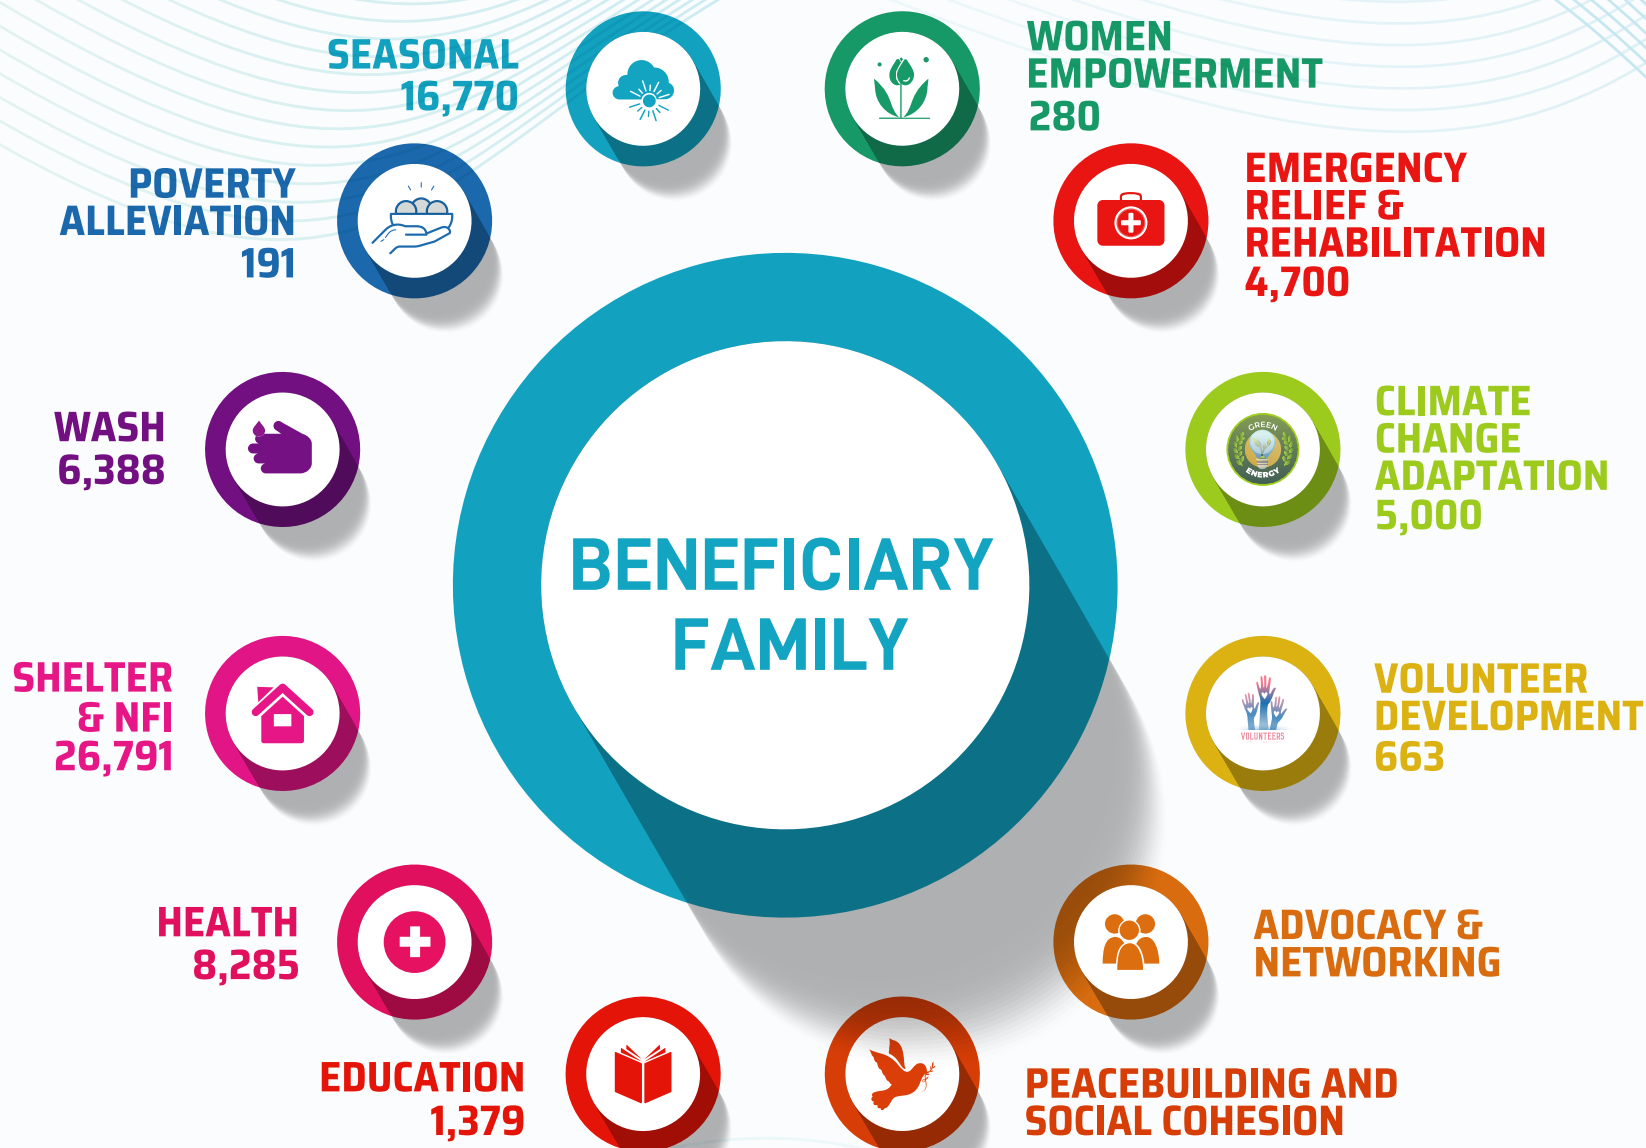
SEASONAL
16,770

WOMEN EMPOWERMENT
280

POVERTY ALLEVIATION
191

EMERGENCY RELIEF & REHABILITATION
4,700

WASH
6,388

GREEN ENERGY

CLIMATE CHANGE ADAPTATION
5,000

BENEFICIARY FAMILY

SHELTER & NFI
26,791

VOLUNTEERS

VOLUNTEER DEVELOPMENT
663

HEALTH
8,285

ADVOCACY & NETWORKING

EDUCATION
1,379

PEACEBUILDING AND SOCIAL COHESION